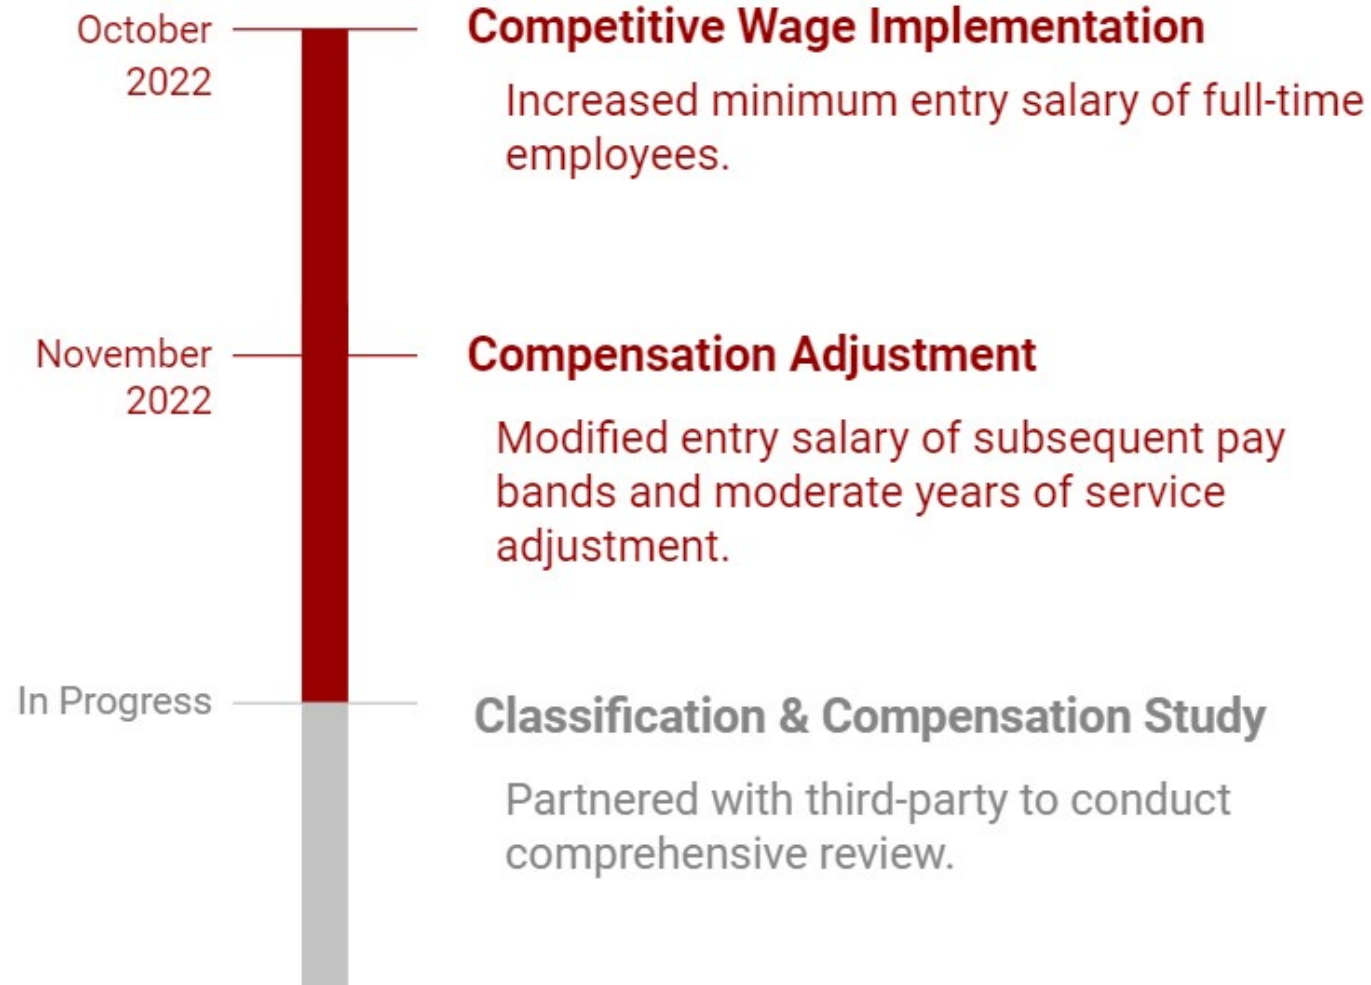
October 2022

Competitive Wage Implementation

Increased minimum entry salary of full-time employees.

November 2022

Compensation Adjustment

Modified entry salary of subsequent pay bands and moderate years of service adjustment.

In Progress

Classification & Compensation Study

Partnered with third-party to conduct comprehensive review.